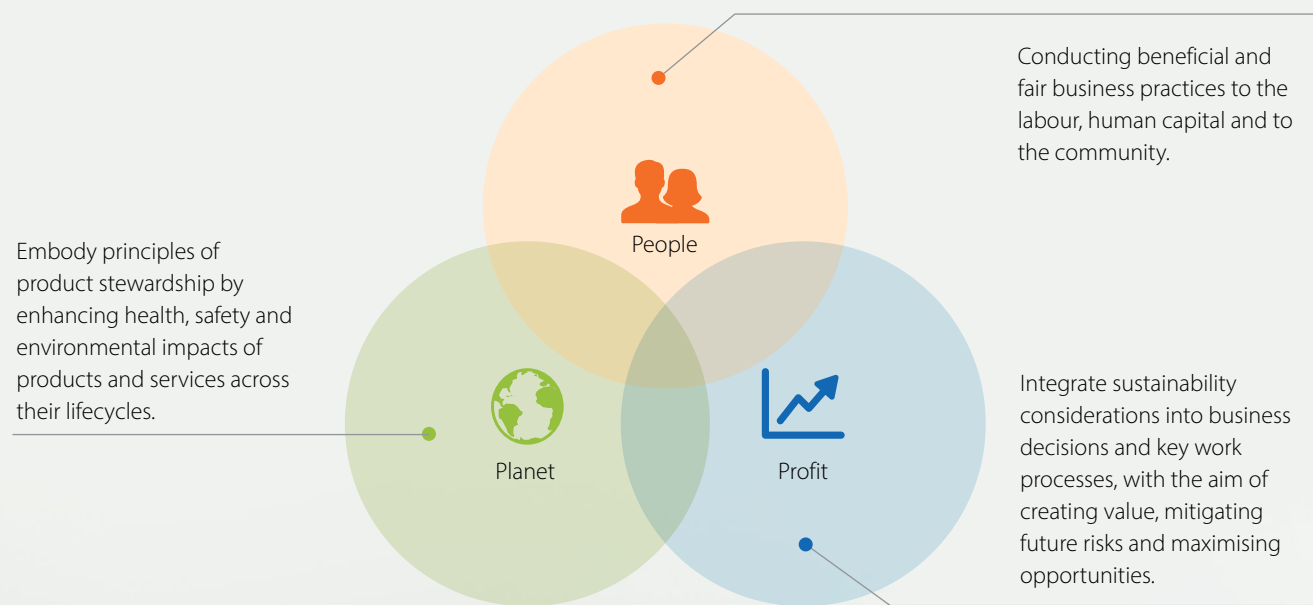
Conducting beneficial and fair business practices to the labour, human capital and to the community.

People

Embody principles of product stewardship by enhancing health, safety and environmental impacts of products and services across their lifecycles.

Planet

Profit

Integrate sustainability considerations into business decisions and key work processes, with the aim of creating value, mitigating future risks and maximising opportunities.